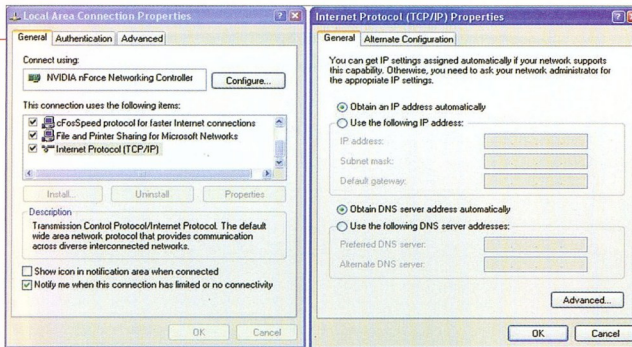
Local Area Connection Properties

General | Authentication | Advanced

Connect using:

NVIDIA nForce Networking Controller

Configure...

This connection uses the following items:

cFosSpeed protocol for faster Internet connections

File and Printer Sharing for Microsoft Networks

Internet Protocol (TCP/IP)

Install... | Uninstall | Properties

Description

Transmission Control Protocol/Internet Protocol. The default wide area network protocol that provides communication across diverse interconnected networks.

Show icon in notification area when connected

Notify me when this connection has limited or no connectivity

OK | Cancel

Internet Protocol (TCP/IP) Properties

General | Alternate Configuration

You can get IP settings assigned automatically if your network supports this capability. Otherwise, you need to ask your network administrator for the appropriate IP settings.

Obtain an IP address automatically

Use the following IP address:

IP address:

Subnet mask:

Default gateway:

Obtain DNS server address automatically

Use the following DNS server addresses:

Preferred DNS server:

Alternate DNS server:

Advanced...

OK | Cancel